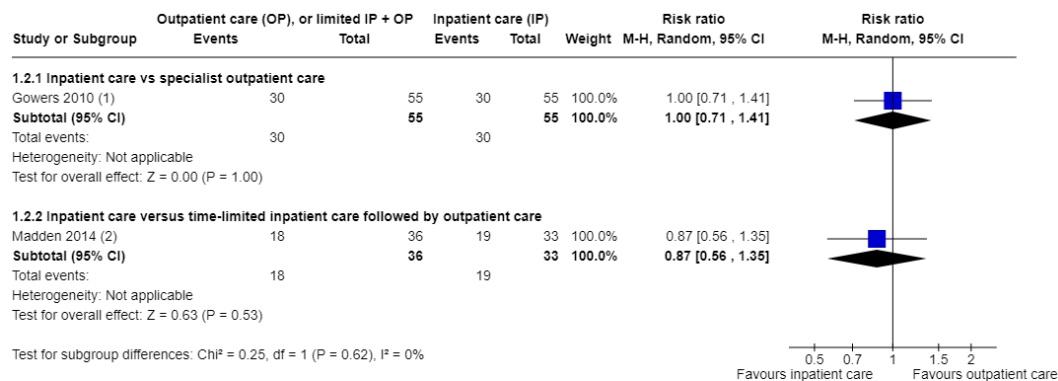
| Study or Subgroup | Outpatient care (OP), or limited IP + OP Events | Total | Inpatient care (IP) Events | Total | Weight | Risk ratio M-H, Random, 95% CI | Risk ratio M-H, Random, 95% CI |
|---|---|---|---|---|---|---|---|
| **1.2.1 Inpatient care vs specialist outpatient care** | | | | | | | |
| Gowers 2010 (1) | 30 | 55 | 30 | 55 | 100.0% | 1.00 [0.71 , 1.41] | |
| **Subtotal (95% CI)** | | **55** | | **55** | **100.0%** | **1.00 [0.71 , 1.41]** | |
| Total events: | 30 | | 30 | | | | |
| Heterogeneity: Not applicable | | | | | | | |
| Test for overall effect: Z = 0.00 (P = 1.00) | | | | | | | |
| **1.2.2 Inpatient care versus time-limited inpatient care followed by outpatient care** | | | | | | | |
| Madden 2014 (2) | 18 | 36 | 19 | 33 | 100.0% | 0.87 [0.56 , 1.35] | |
| **Subtotal (95% CI)** | | **36** | | **33** | **100.0%** | **0.87 [0.56 , 1.35]** | |
| Total events: | 18 | | 19 | | | | |
| Heterogeneity: Not applicable | | | | | | | |
| Test for overall effect: Z = 0.63 (P = 0.53) | | | | | | | |

Test for subgroup differences: Chi² = 0.25, df = 1 (P = 0.62), I² = 0%

0.5 0.7 1 1.5 2
Favours inpatient care Favours outpatient care